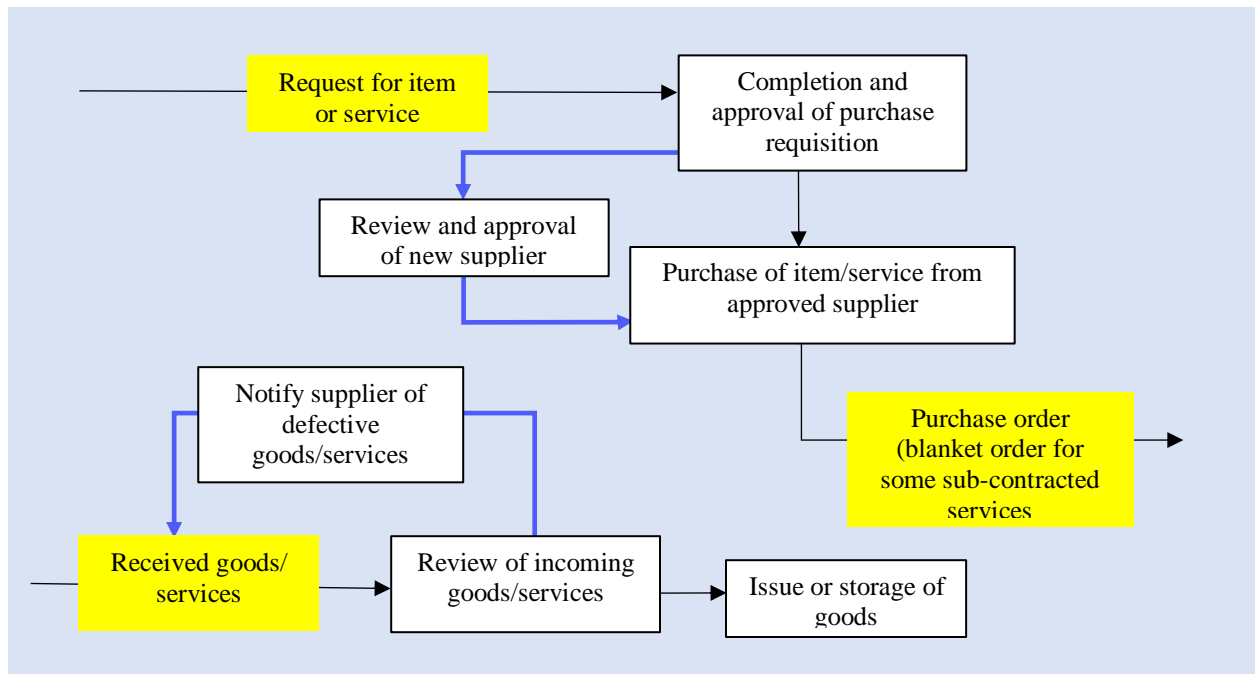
Request for item or service

Completion and approval of purchase requisition

Review and approval of new supplier

Purchase of item/service from approved supplier

Notify supplier of defective goods/services

Purchase order (blanket order for some sub-contracted services

Received goods/ services

Review of incoming goods/services

Issue or storage of goods